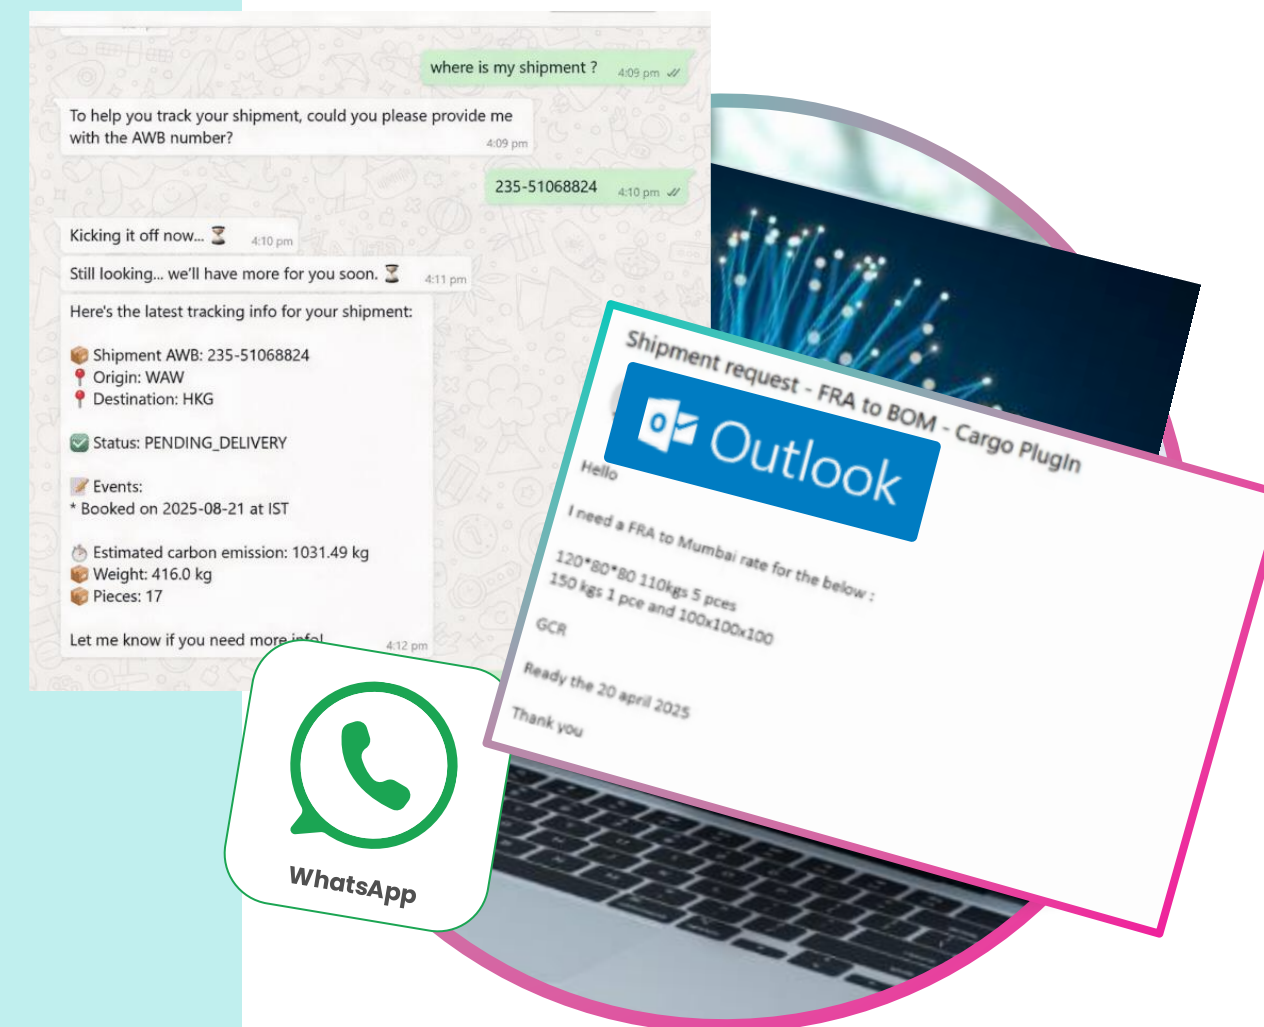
where is my shipment ? 4:09 pm

To help you track your shipment, could you please provide me with the AWB number? 4:09 pm

235-51068824 4:10 pm

Kicking it off now... ⏳ 4:10 pm

Still looking... we'll have more for you soon. ⏳ 4:11 pm

Here's the latest tracking info for your shipment:

📦 Shipment AWB: 235-51068824
📍 Origin: WAW
📍 Destination: HKG

✅ Status: PENDING_DELIVERY

📝 Events:
* Booked on 2025-08-21 at IST

⏱ Estimated carbon emission: 1031.49 kg
📦 Weight: 416.0 kg
📦 Pieces: 17

Let me know if you need more info! 4:12 pm

WhatsApp

Shipment request - FRA to BOM - Cargo Plugin

Outlook

Hello

I need a FRA to Mumbai rate for the below :

120*80*80 110kgs 5 pces
150 kgs 1 pce and 100x100x100

GCR

Ready the 20 april 2025

Thank you